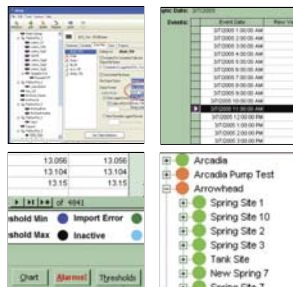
Events:
Event Date
3/7/2005 1:00:00 AM
3/7/2005 2:00:00 AM
3/7/2005 3:00:00 AM
3/7/2005 4:00:00 AM
3/7/2005 5:00:00 AM
3/7/2005 6:00:00 AM
3/7/2005 7:00:00 AM
3/7/2005 8:00:00 AM
3/7/2005 9:00:00 AM
3/7/2005 10:00:00 AM
3/7/2005 11:00:00 AM
3/7/2005 12:00:00 PM
3/7/2005 1:00:00 PM
3/7/2005 2:00:00 PM
3/7/2005 3:00:00 PM
3/7/2005 4:00:00 PM

13.056
13.104
13.15
of 4841
shold Min
Import Error
shold Max
Inactive
Chart
Alarms!
Thresholds

Arcadia
Arcadia Pump Test
Arrowhead
Spring Site 1
Spring Site 10
Spring Site 2
Spring Site 3
Tank Site
New Spring 7